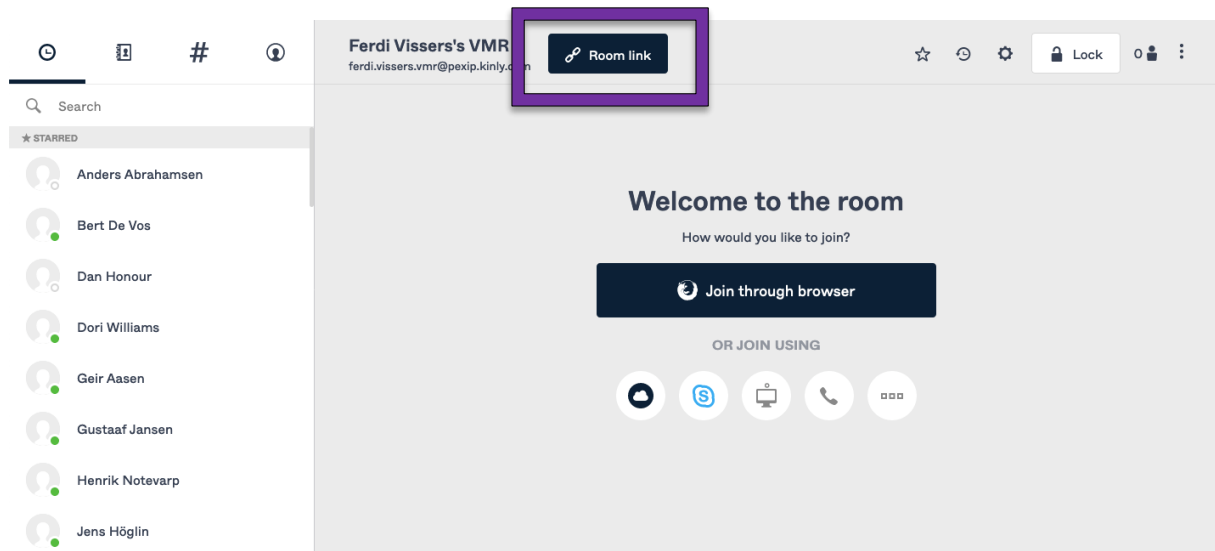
#

Search

★ STARRED

Anders Abrahamsen

Bert De Vos

Dan Honour

Dori Williams

Geir Aasen

Gustaaf Jansen

Henrik Notevarp

Jens Höglin

Ferdi Vissers's VMR

ferdi.vissers.vmr@pexip.kinly.c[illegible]m

Room link

Lock

0

Welcome to the room

How would you like to join?

Join through browser

OR JOIN USING